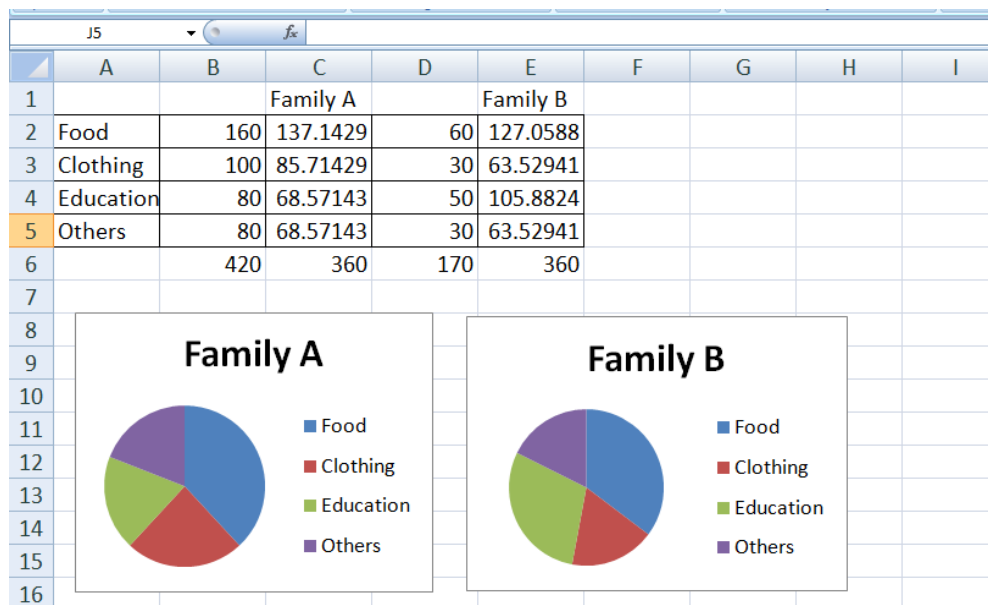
J5

|   | A | B | C | D | E | F | G | H | I |
|---|---|---|---|---|---|---|---|---|---|
| 1 | | | Family A | | Family B | | | | |
| 2 | Food | 160 | 137.1429 | 60 | 127.0588 | | | | |
| 3 | Clothing | 100 | 85.71429 | 30 | 63.52941 | | | | |
| 4 | Education | 80 | 68.57143 | 50 | 105.8824 | | | | |
| 5 | Others | 80 | 68.57143 | 30 | 63.52941 | | | | |
| 6 | | 420 | 360 | 170 | 360 | | | | |
| 7 | | | | | | | | | |
| 8 | | | | | | | | | |
| 9 | | | | | | | | | |
| 10 | | | | | | | | | |
| 11 | | | | | | | | | |
| 12 | | | | | | | | | |
| 13 | | | | | | | | | |
| 14 | | | | | | | | | |
| 15 | | | | | | | | | |
| 16 | | | | | | | | | |

Family A
Food
Clothing
Education
Others

Family B
Food
Clothing
Education
Others